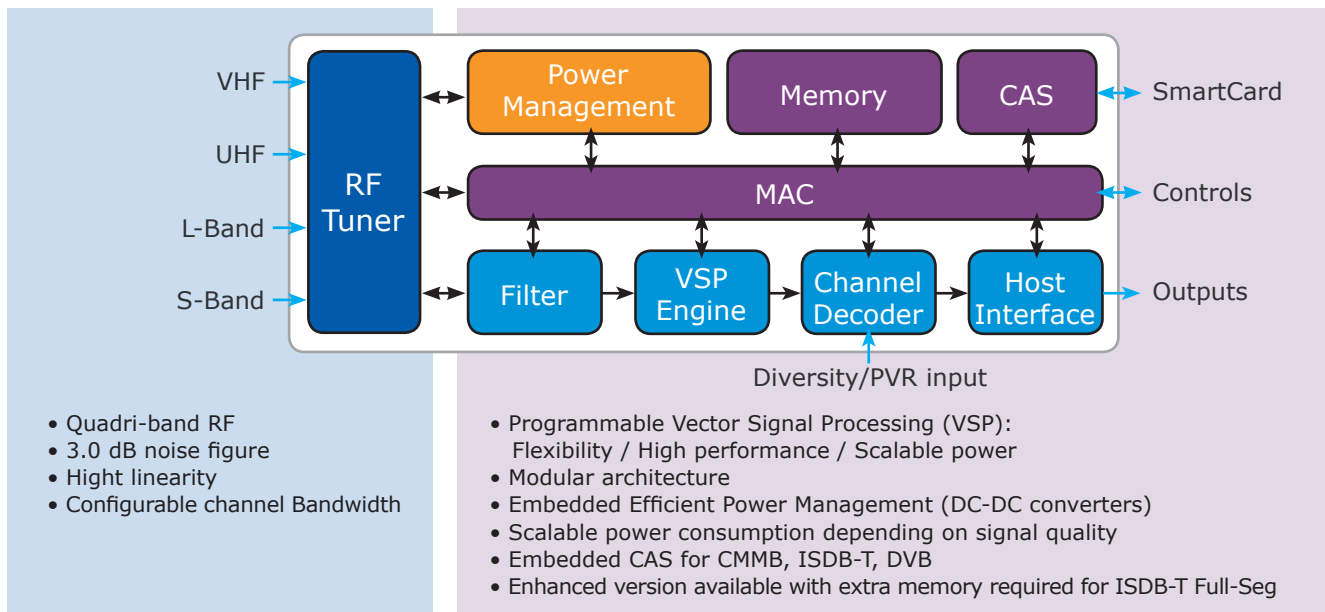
VHF

UHF

L-Band

S-Band

RF Tuner

Power Management

Memory

CAS

SmartCard

MAC

Controls

Filter

VSP Engine

Channel Decoder

Host Interface

Outputs

Diversity/PVR input

• Quadri-band RF
• 3.0 dB noise figure
• Hight linearity
• Configurable channel Bandwidth

• Programmable Vector Signal Processing (VSP): Flexibility / High performance / Scalable power
• Modular architecture
• Embedded Efficient Power Management (DC-DC converters)
• Scalable power consumption depending on signal quality
• Embedded CAS for CMMB, ISDB-T, DVB
• Enhanced version available with extra memory required for ISDB-T Full-Seg